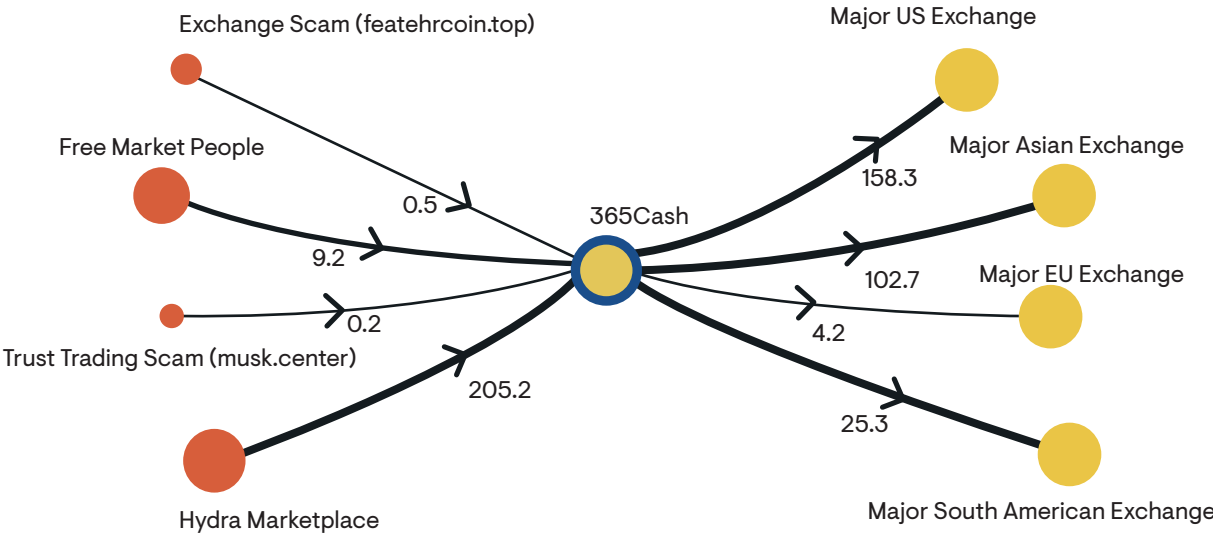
Exchange Scam (featehrcoin.top)

Major US Exchange

Free Market People

Major Asian Exchange

158.3

0.5

365Cash

9.2

102.7

Major EU Exchange

0.2

4.2

Trust Trading Scam (musk.center)

205.2

25.3

Hydra Marketplace

Major South American Exchange